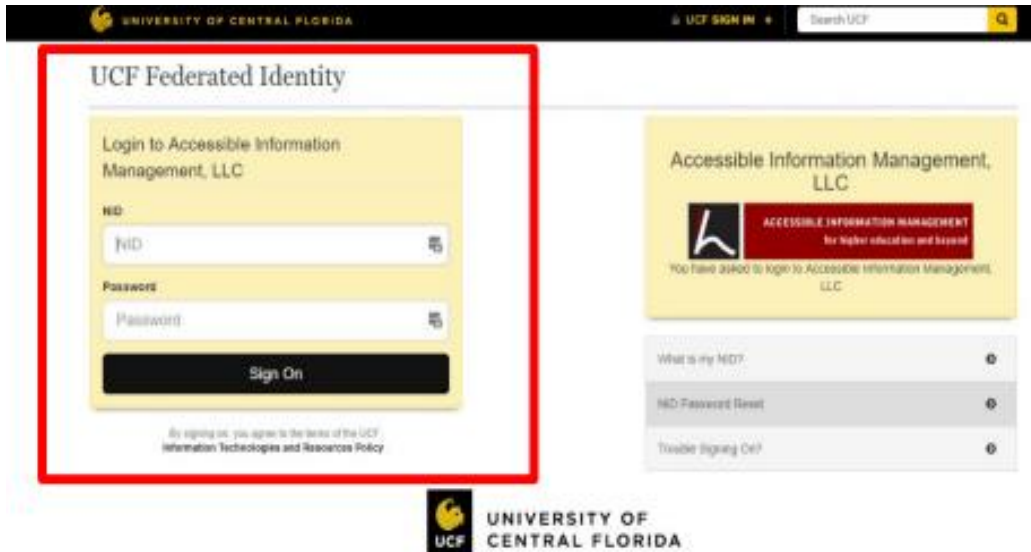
UNIVERSITY OF CENTRAL FLORIDA

UCF SIGN IN

Search UCF

UCF Federated Identity

Login to Accessible Information Management, LLC

NID

NID

Password

Password

Sign On

By signing on, you agree to the terms of the UCF Information Technologies and Resources Policy

Accessible Information Management, LLC

ACCESSIBLE INFORMATION MANAGEMENT for higher education and beyond

You have asked to login to Accessible Information Management, LLC

What is my NID?

NID Password Reset

Trouble Signing On?

UCF UNIVERSITY OF CENTRAL FLORIDA